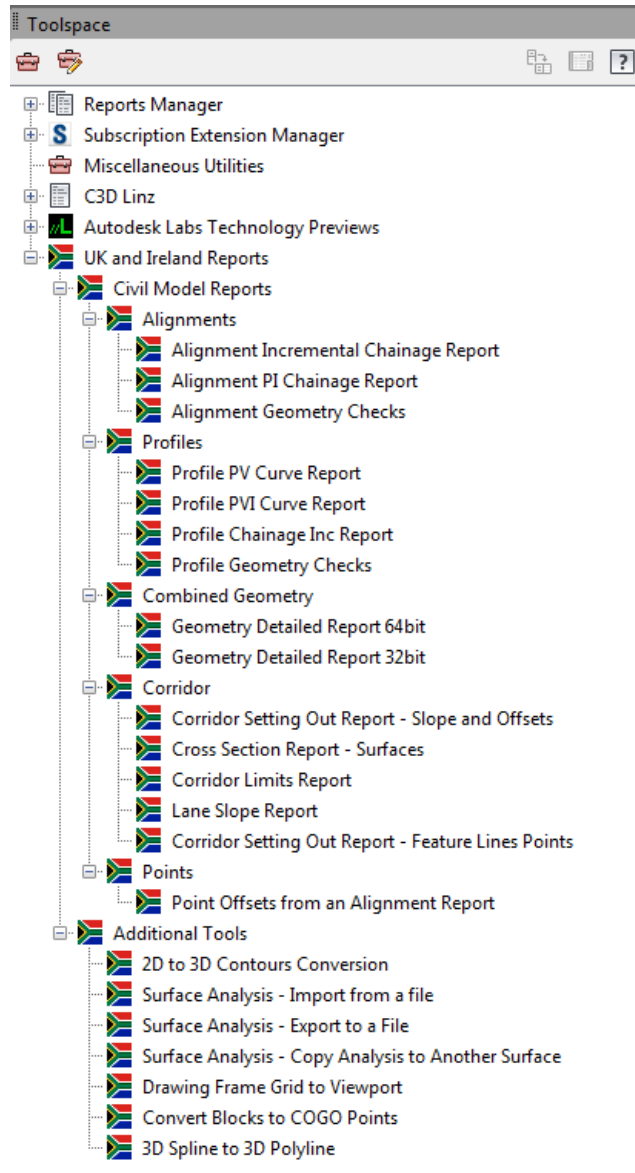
Toolspace

Reports Manager
Subscription Extension Manager
Miscellaneous Utilities
C3D Linz
Autodesk Labs Technology Previews
UK and Ireland Reports
Civil Model Reports
Alignments
Alignment Incremental Chainage Report
Alignment PI Chainage Report
Alignment Geometry Checks
Profiles
Profile PV Curve Report
Profile PVI Curve Report
Profile Chainage Inc Report
Profile Geometry Checks
Combined Geometry
Geometry Detailed Report 64bit
Geometry Detailed Report 32bit
Corridor
Corridor Setting Out Report - Slope and Offsets
Cross Section Report - Surfaces
Corridor Limits Report
Lane Slope Report
Corridor Setting Out Report - Feature Lines Points
Points
Point Offsets from an Alignment Report
Additional Tools
2D to 3D Contours Conversion
Surface Analysis - Import from a file
Surface Analysis - Export to a File
Surface Analysis - Copy Analysis to Another Surface
Drawing Frame Grid to Viewport
Convert Blocks to COGO Points
3D Spline to 3D Polyline